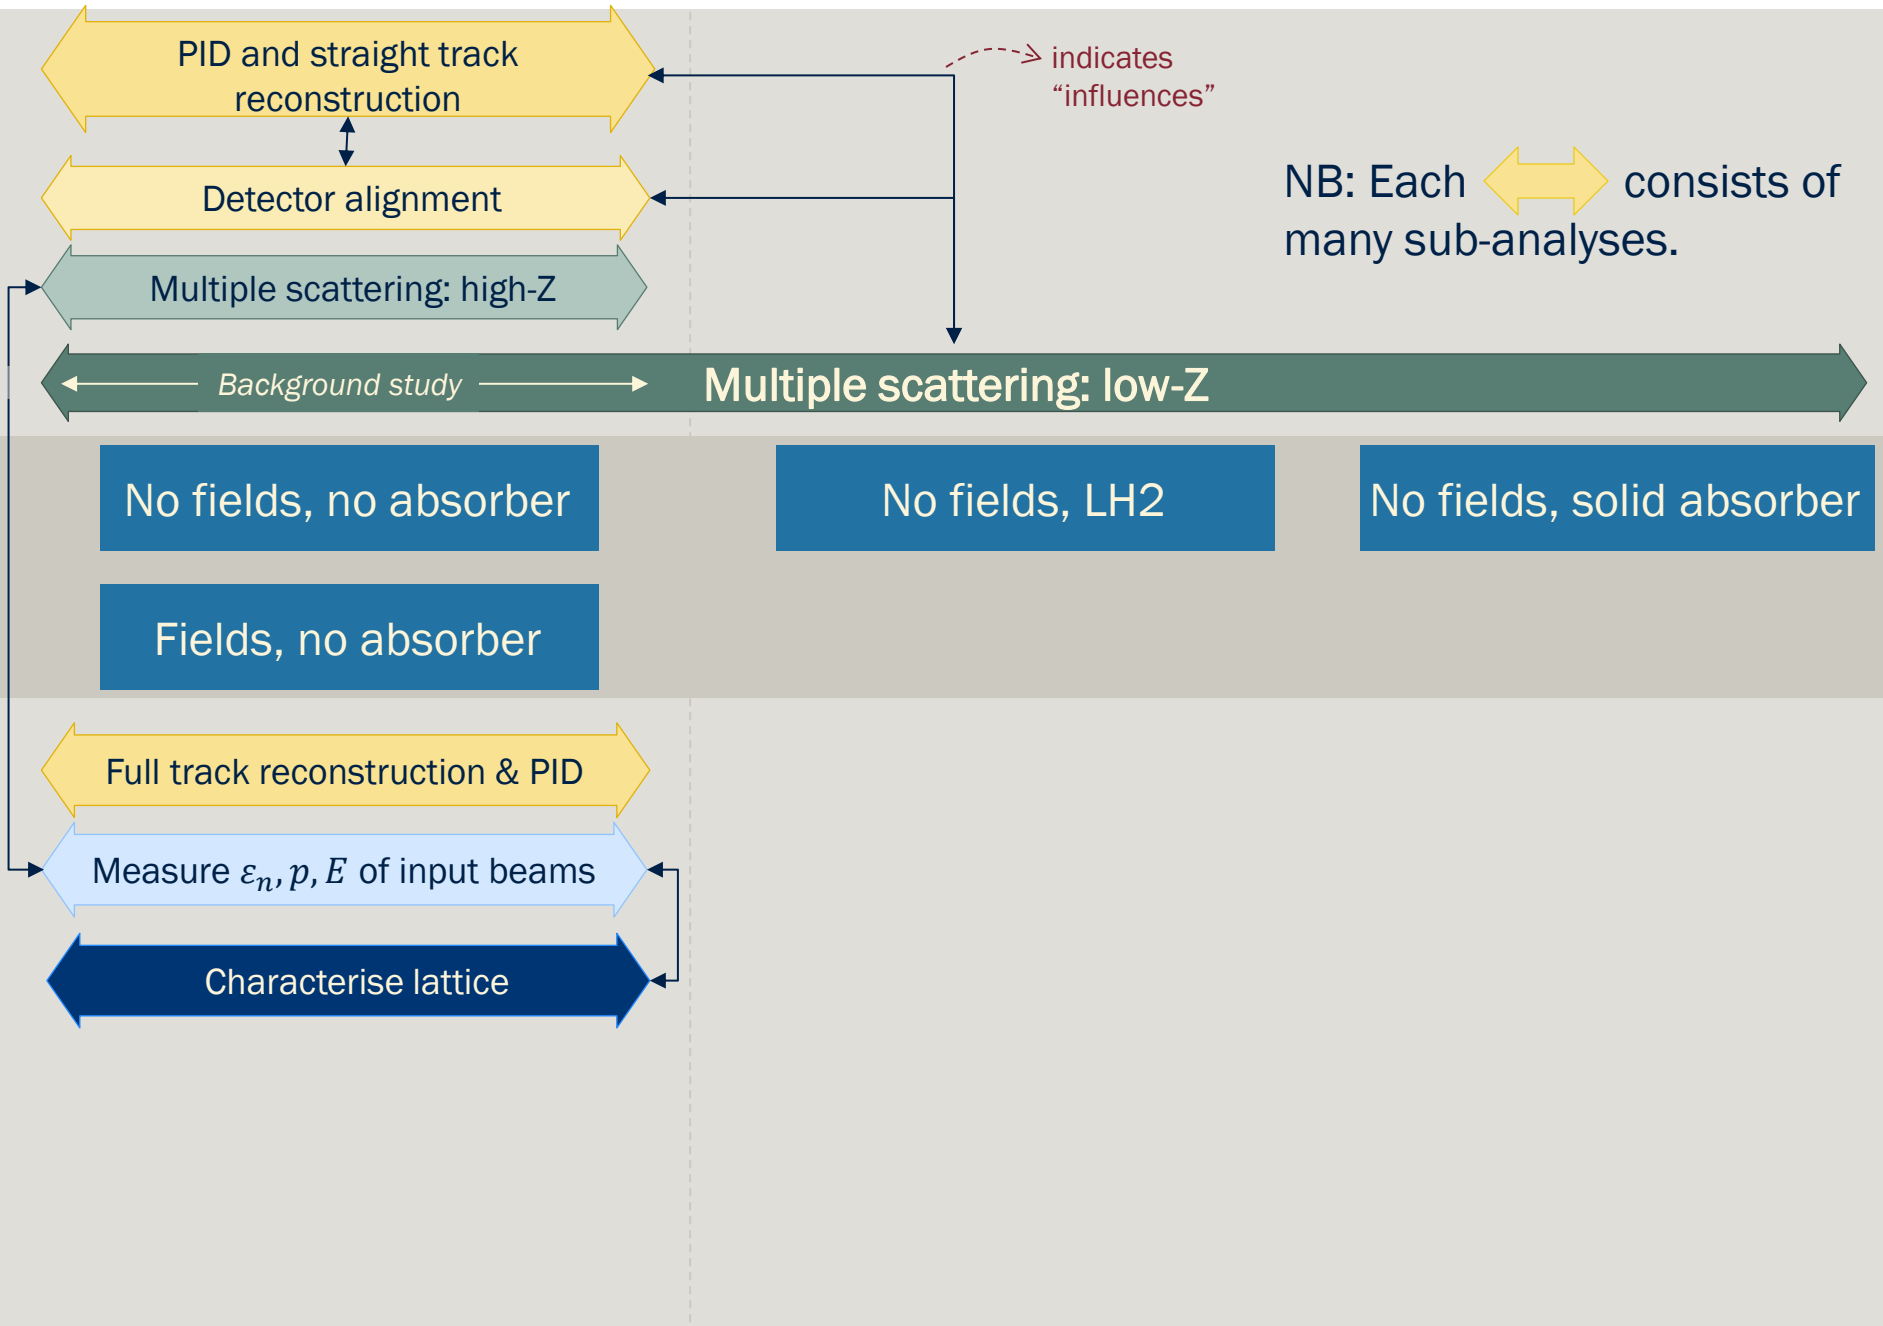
PID and straight track reconstruction

indicates "influences"

Detector alignment

NB: Each consists of many sub-analyses.

Multiple scattering: high-Z

Background study

Multiple scattering: low-Z

No fields, no absorber

No fields, LH2

No fields, solid absorber

Fields, no absorber

Full track reconstruction & PID

Measure $\varepsilon_n, p, E$ of input beams

Characterise lattice